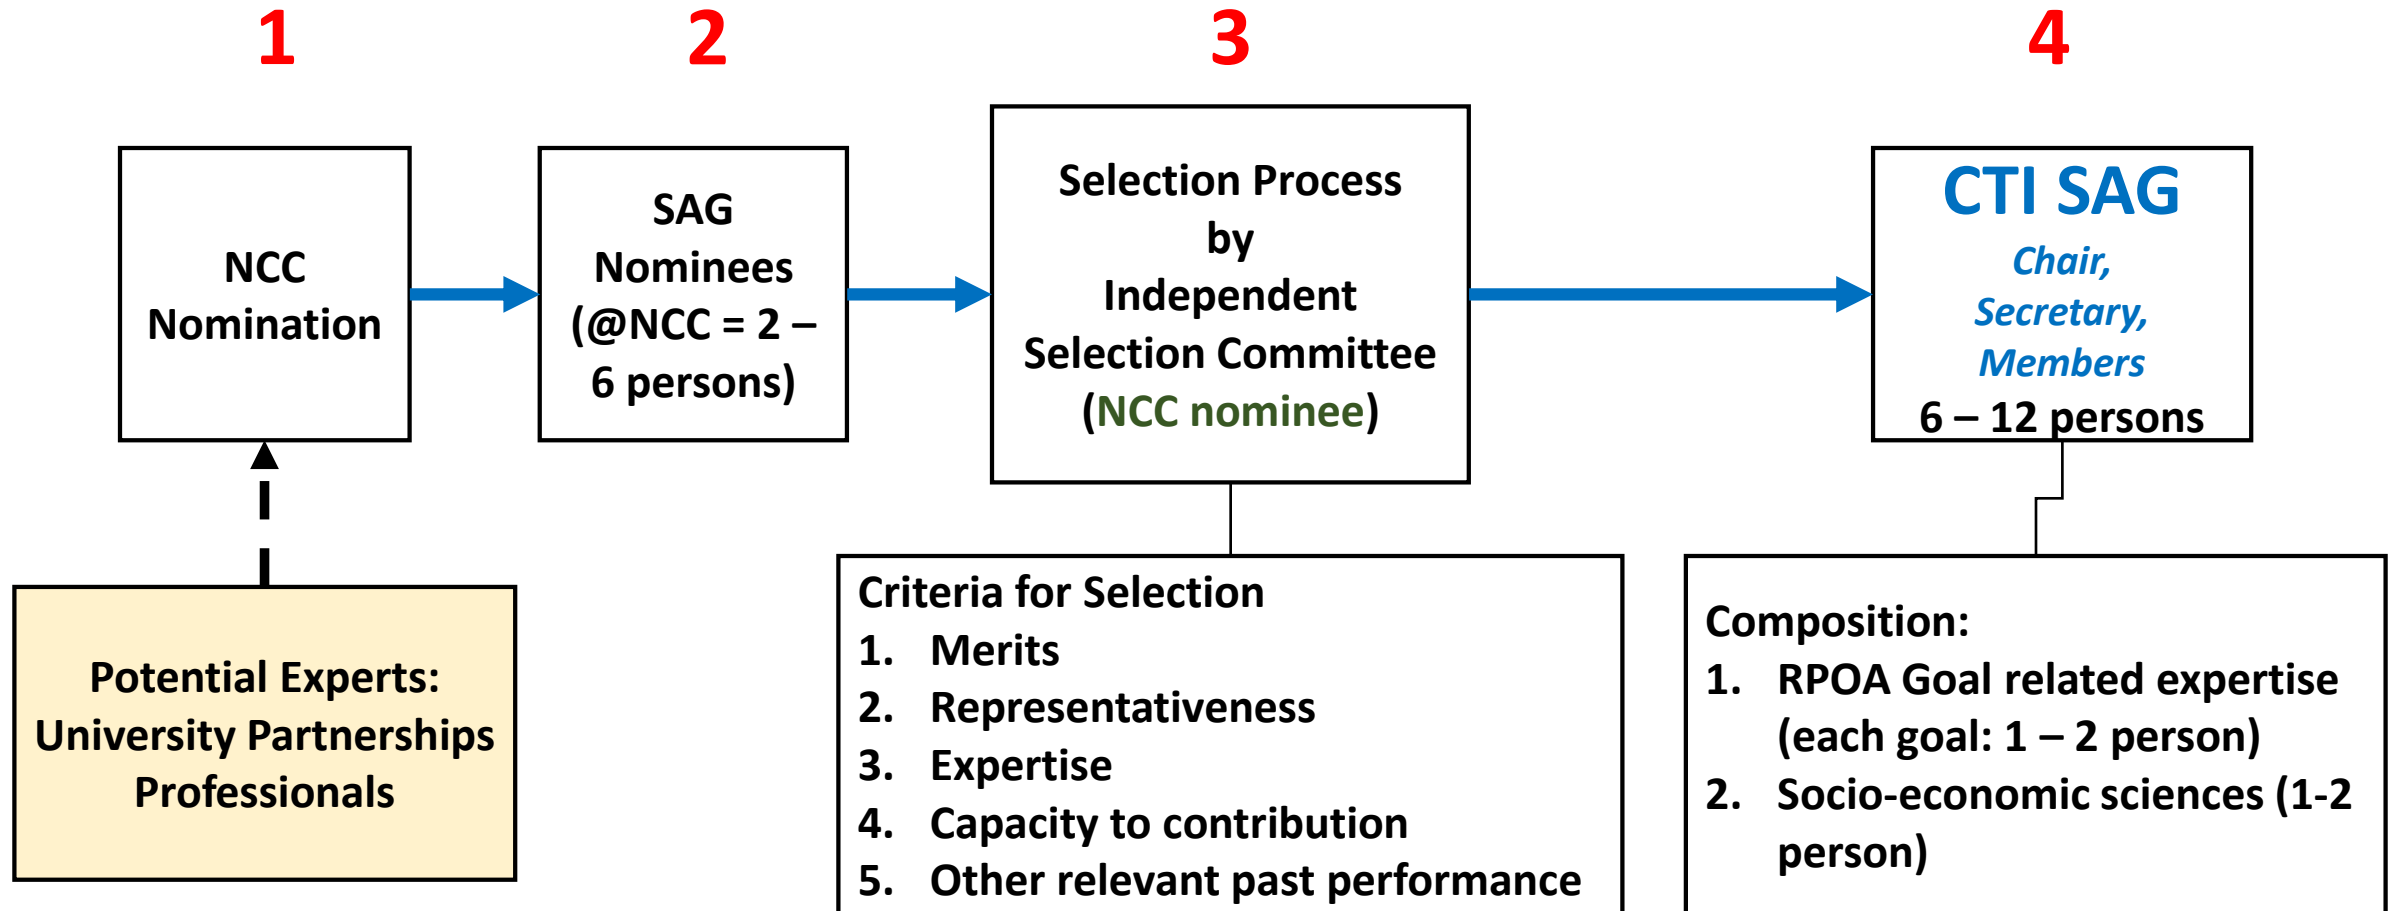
1

2

3

4

NCC Nomination

SAG Nominees (@NCC = 2 – 6 persons)

Selection Process by Independent Selection Committee (NCC nominee)

CTI SAG
Chair, Secretary, Members
6 – 12 persons

Potential Experts: University Partnerships Professionals

Criteria for Selection
1. Merits
2. Representativeness
3. Expertise
4. Capacity to contribution
5. Other relevant past performance

Composition:
1. RPOA Goal related expertise (each goal: 1 – 2 person)
2. Socio-economic sciences (1-2 person)